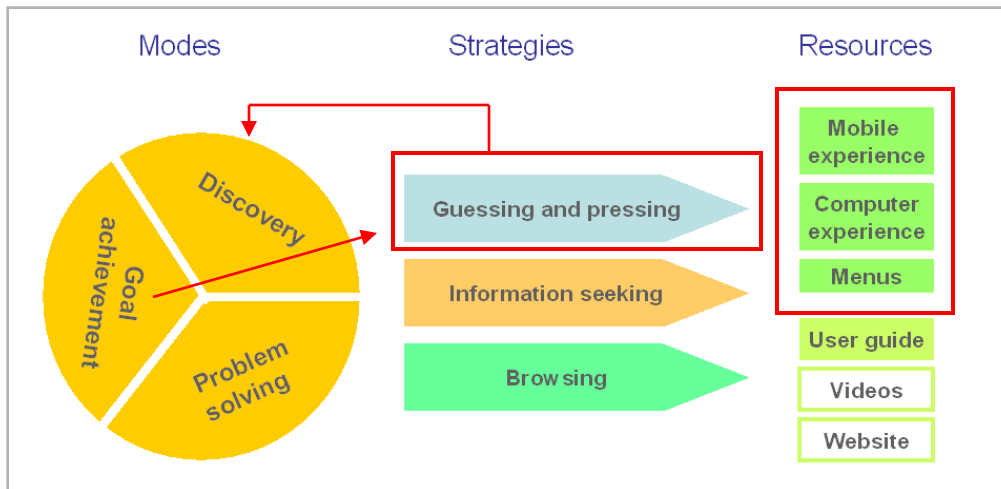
Modes

Strategies

Resources

Discovery

Goal achievement

Problem solving

Guessing and pressing

Information seeking

Browsing

Mobile experience

Computer experience

Menus

User guide

Videos

Website